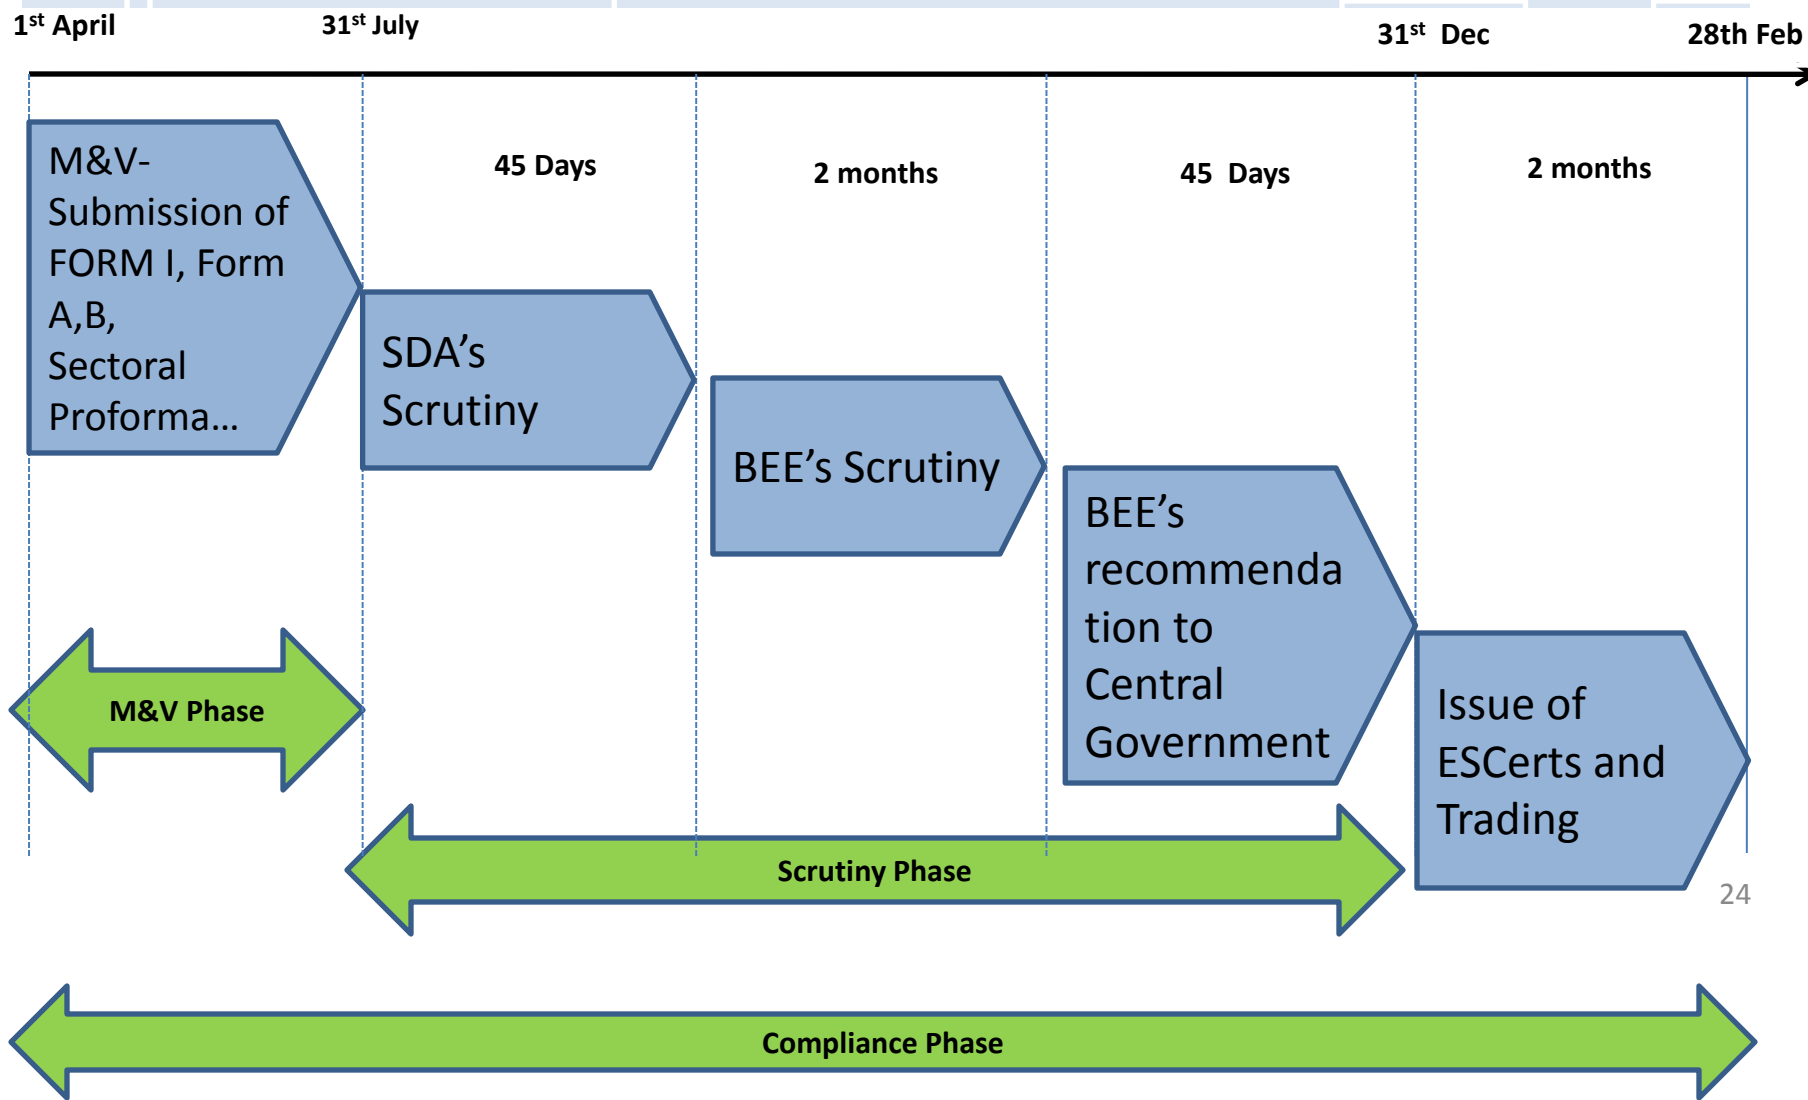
1$^{st}$ April

31$^{st}$ July

31$^{st}$ Dec

28th Feb

45 Days

2 months

45 Days

2 months

M&V- Submission of FORM I, Form A,B, Sectoral Proforma…

SDA's Scrutiny

BEE's Scrutiny

BEE's recommendation to Central Government

Issue of ESCerts and Trading

M&V Phase

Scrutiny Phase

24

Compliance Phase